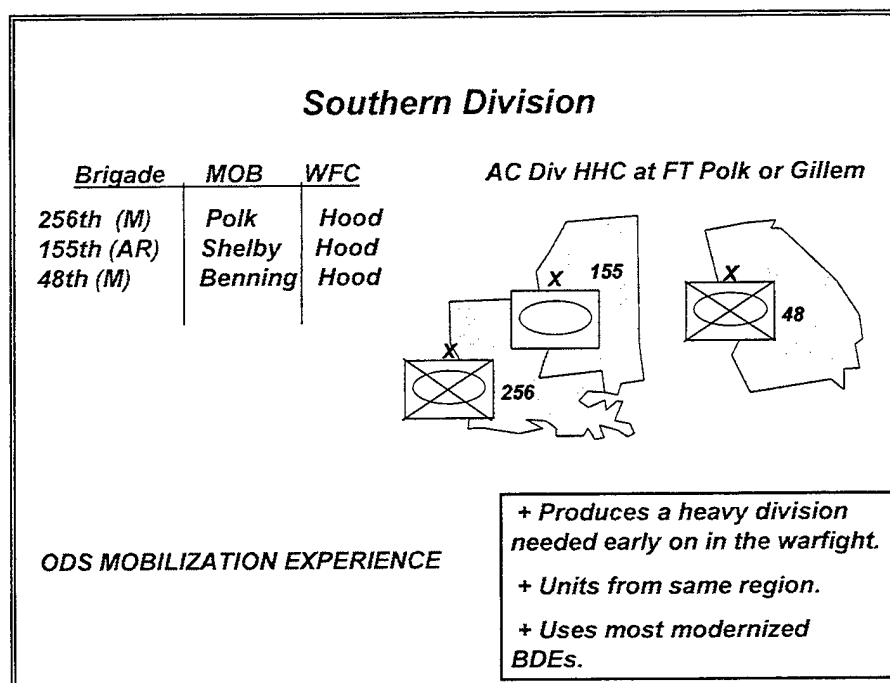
Southern Division

| Brigade | MOB | WFC |
|---|---|---|
| 256th (M) | Polk | Hood |
| 155th (AR) | Shelby | Hood |
| 48th (M) | Benning | Hood |

AC Div HHC at FT Polk or Gillem

X 155

X 48

X 256

ODS MOBILIZATION EXPERIENCE

+ Produces a heavy division needed early on in the warfight.

+ Units from same region.

+ Uses most modernized BDEs.